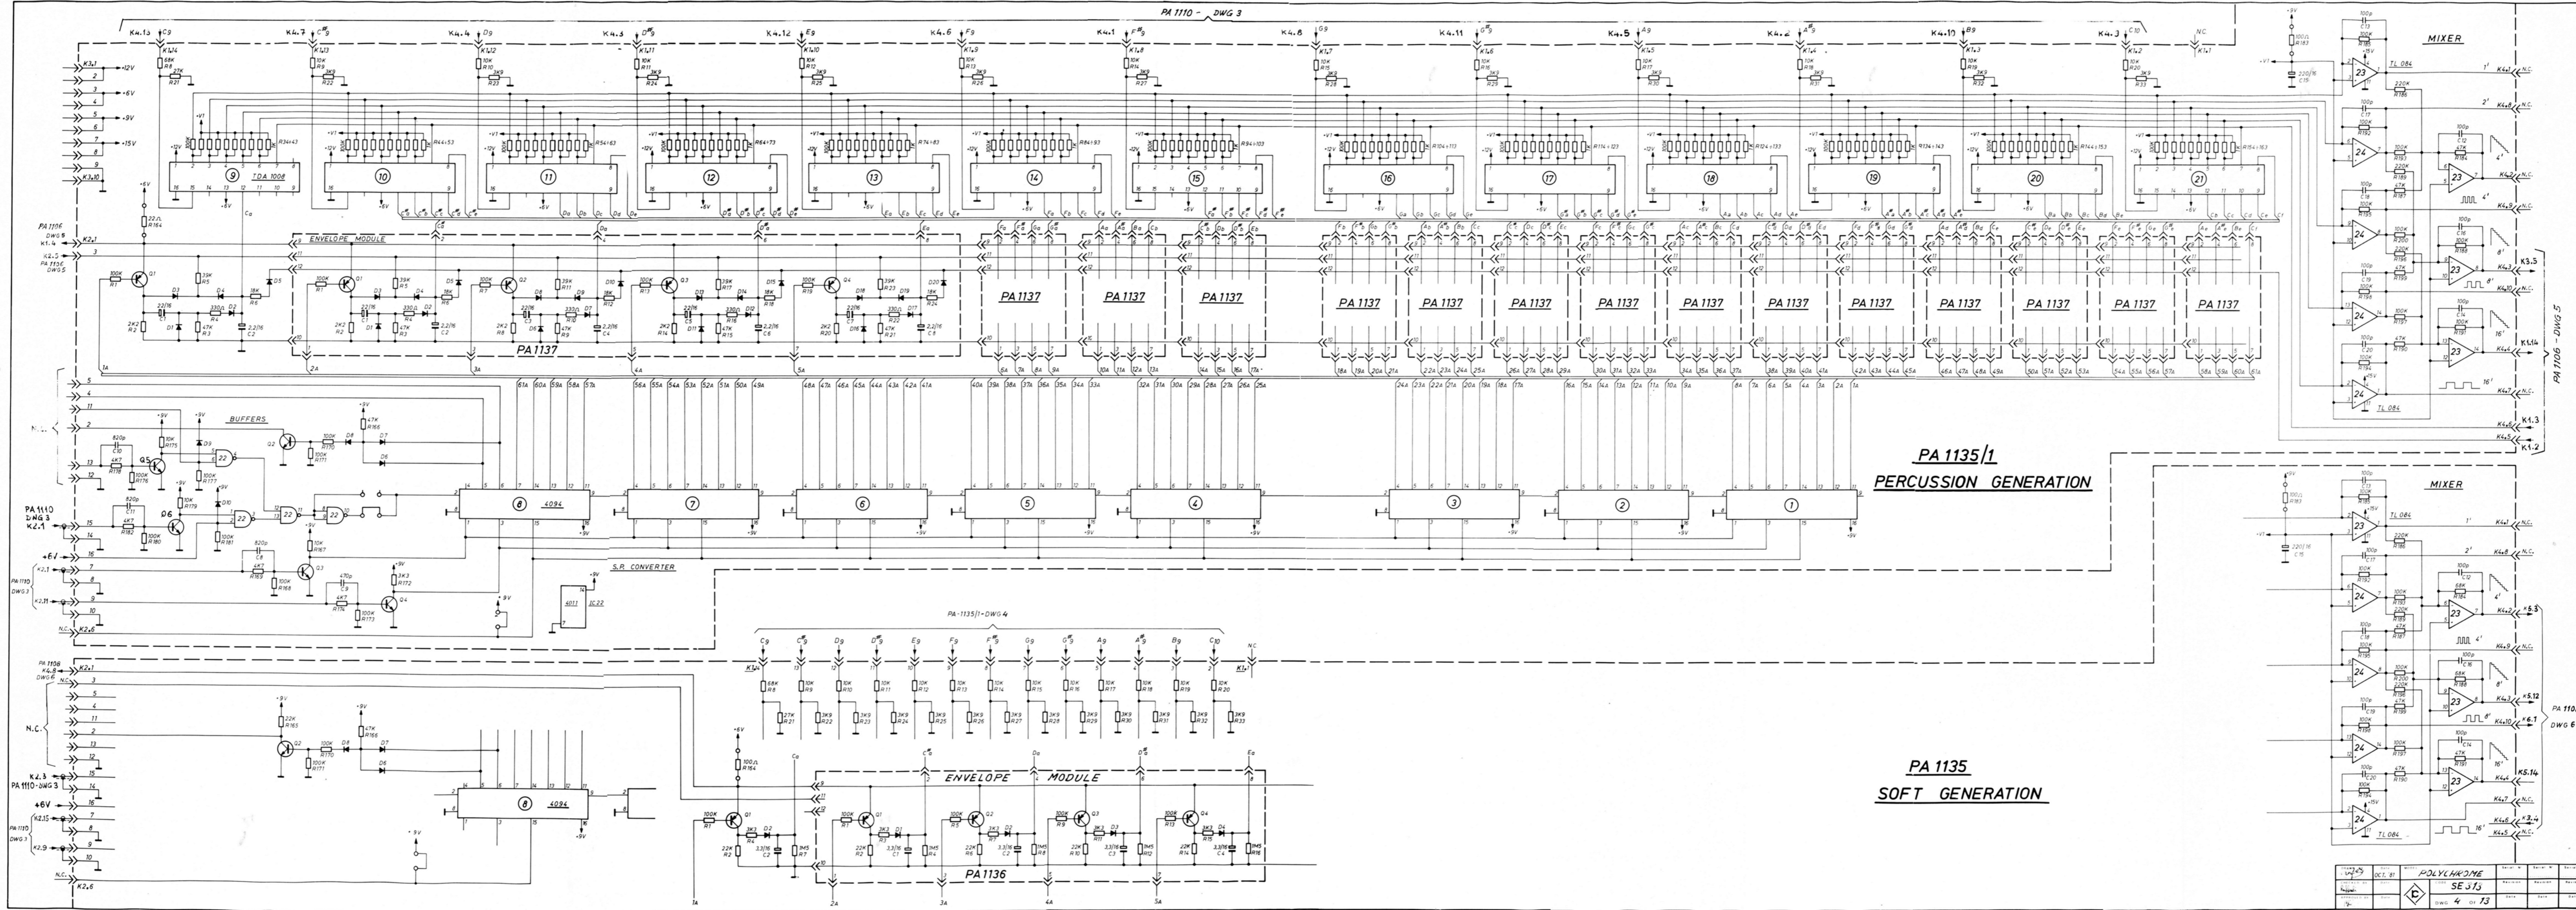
PA 1110 - DWG 3

MIXER

TL 084

PA 1106 - DWG 5

PA 1135/1
PERCUSSION GENERATION

MIXER

TL 084

PA 1110
DWG 6

ENVELOPE MODULE

PA 1137

BUFFERS

S.R. CONVERTER

4094

TDA 1008

PA-1135/1-DWG 4

PA 1135
SOFT GENERATION

ENVELOPE MODULE

PA 1136

4094

PA 1108
K6.3
DWG 6

PA 1110
DWG 3
K2.1

PA 1106
DWG 5
K1.4

PA 1110-DWG 3

POLYCHROME
SE 313
DWG 4 OF 13
OCT. 81